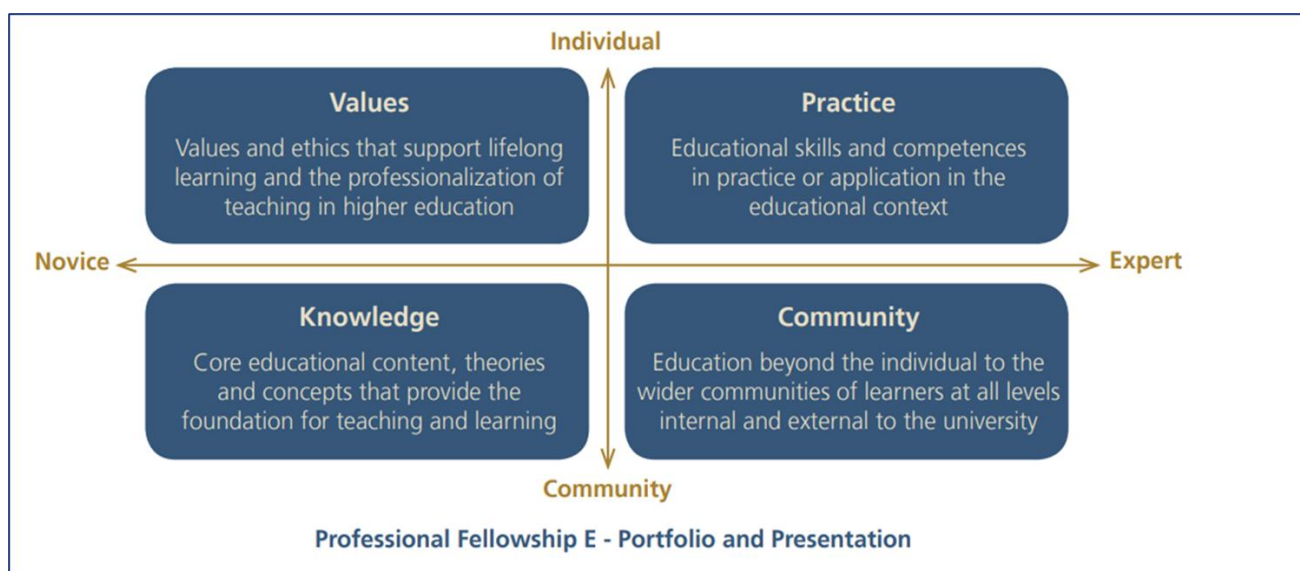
Individual

Values

Values and ethics that support lifelong learning and the professionalization of teaching in higher education

Practice

Educational skills and competences in practice or application in the educational context

Novice

Expert

Knowledge

Core educational content, theories and concepts that provide the foundation for teaching and learning

Community

Education beyond the individual to the wider communities of learners at all levels internal and external to the university

Community

Professional Fellowship E - Portfolio and Presentation